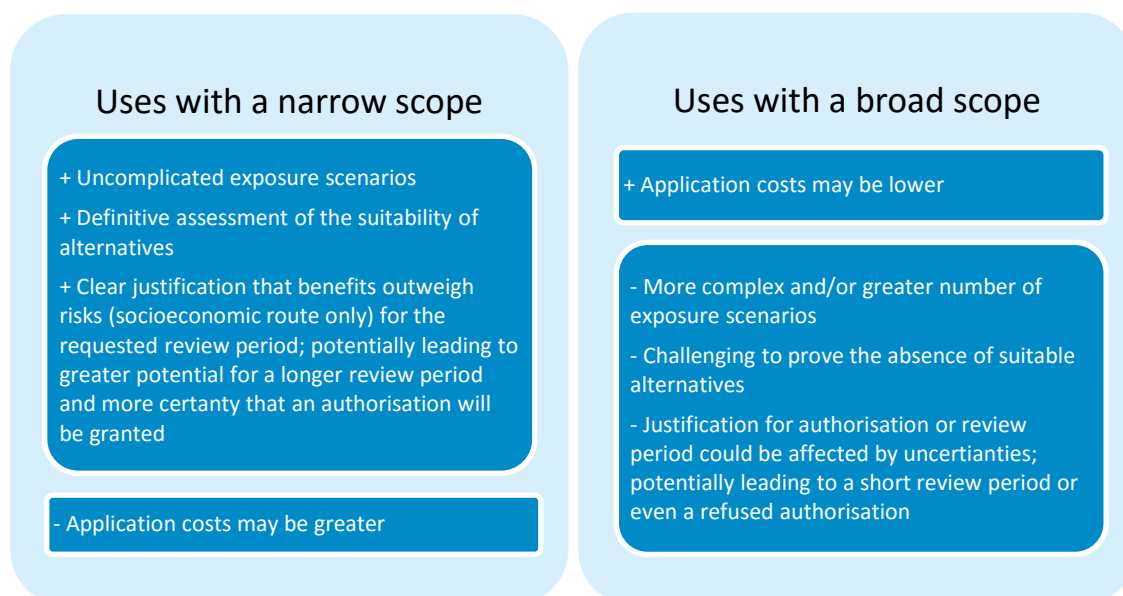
Uses with a narrow scope

+ Uncomplicated exposure scenarios

+ Definitive assessment of the suitability of alternatives

+ Clear justification that benefits outweigh risks (socioeconomic route only) for the requested review period; potentially leading to greater potential for a longer review period and more certanty that an authorisation will be granted

- Application costs may be greater

Uses with a broad scope

+ Application costs may be lower

- More complex and/or greater number of exposure scenarios

- Challenging to prove the absence of suitable alternatives

- Justification for authorisation or review period could be affected by uncertianties; potentially leading to a short review period or even a refused authorisation